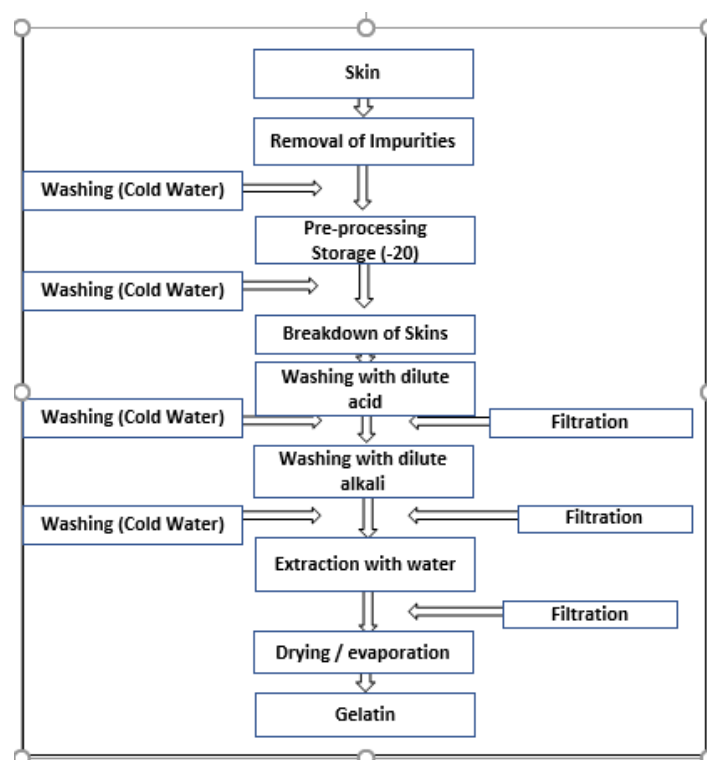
Skin

Removal of Impurities

Washing (Cold Water)

Pre-processing Storage (-20)

Washing (Cold Water)

Breakdown of Skins

Washing with dilute acid

Washing (Cold Water)

Filtration

Washing with dilute alkali

Washing (Cold Water)

Filtration

Extraction with water

Filtration

Drying / evaporation

Gelatin